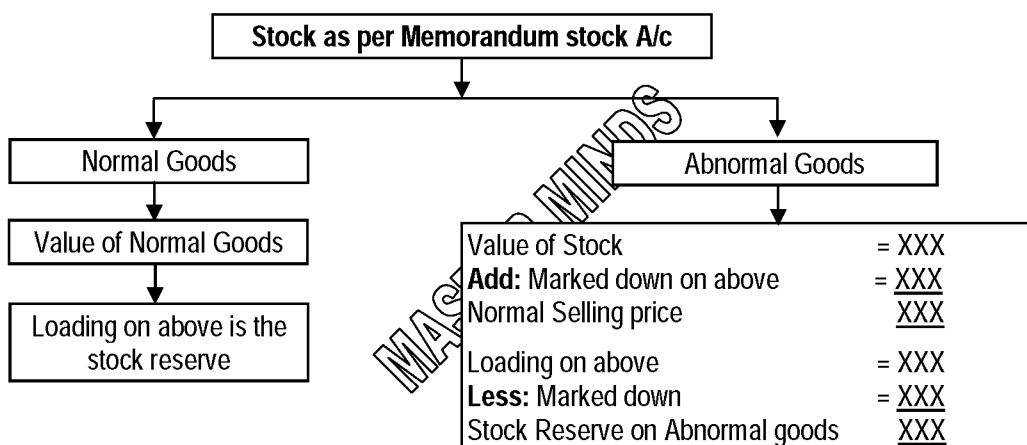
Stock as per Memorandum stock A/c

Normal Goods

Value of Normal Goods

Loading on above is the stock reserve

Abnormal Goods

| | |
|---|---|
| Value of Stock | = XXX |
| **Add:** Marked down on above | = XXX |
| Normal Selling price | XXX |
| Loading on above | = XXX |
| **Less:** Marked down | = XXX |
| Stock Reserve on Abnormal goods | XXX |

MASTER MINDS